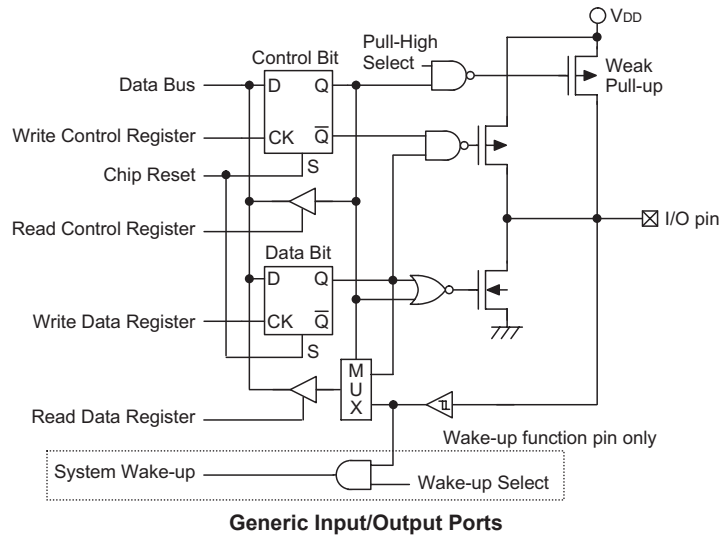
$V_{DD}$

Control Bit

Pull-High Select

Weak Pull-up

Data Bus

D Q

Write Control Register

CK $\overline{Q}$

Chip Reset

S

Read Control Register

I/O pin

Data Bit

D Q

Write Data Register

CK $\overline{Q}$

S

M U X

Read Data Register

Wake-up function pin only

System Wake-up

Wake-up Select

Generic Input/Output Ports